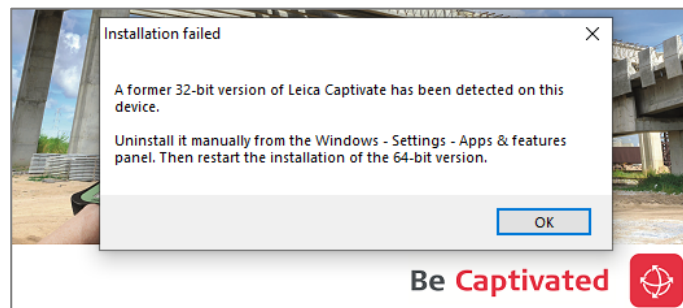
Installation failed

A former 32-bit version of Leica Captivate has been detected on this device.

Uninstall it manually from the Windows - Settings - Apps & features panel. Then restart the installation of the 64-bit version.

OK

Be Captivated